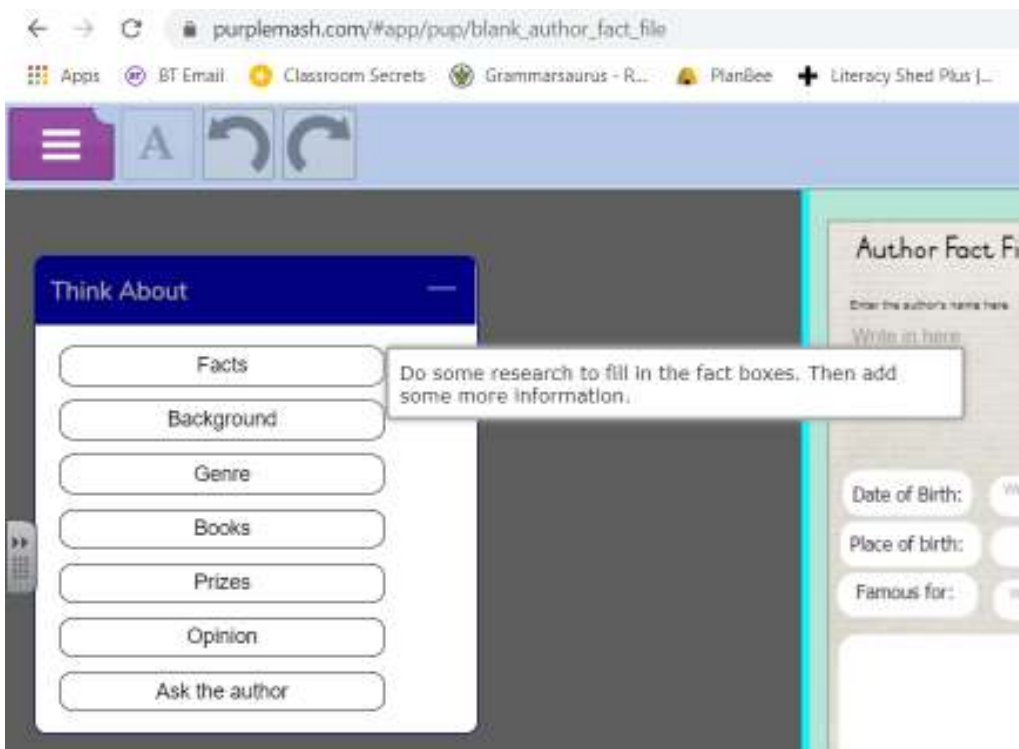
purplemash.com/#app/pup/blank_author_fact_file

Apps BT Email Classroom Secrets Grammarsaurus - R... PlanBee Literacy Shed Plus |...

A

Think About

Facts

Do some research to fill in the fact boxes. Then add some more information.

Background

Genre

Books

Prizes

Opinion

Ask the author

Author Fact Fi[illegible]

Enter the author's name here

Write in here

Date of Birth:

Place of birth:

Famous for: